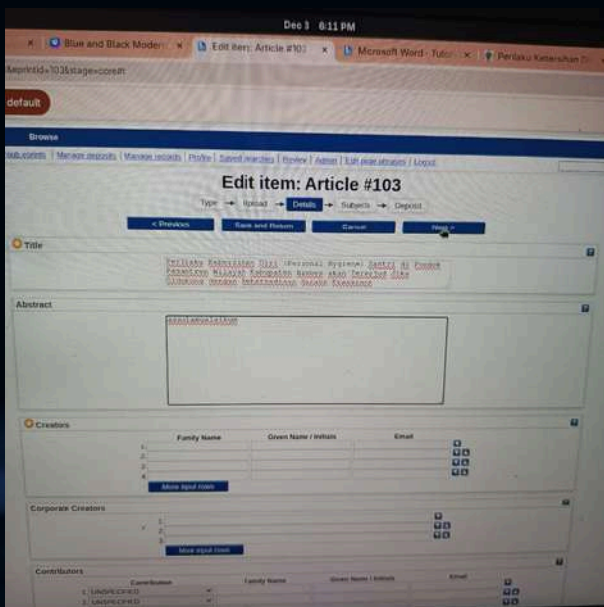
Dec 3 6:11 PM

Blue and Black Moder ×
Edit item: Article #103 ×
Microsoft Word - Tuto ×
Perilaku Kebersihan Di

&eprintid=103&stage=core#t

default

Browse

Sub-scripts | Manage deposits | Manage records | Profile | Saved searches | Review | Admin | Edit page phrases | Logout

Edit item: Article #103

Type → Upload → Details → Subjects → Deposit

< Previous
Save and Return
Cancel
Next >

Title

Perilaku Kebersihan Diri (Personal Hygiene) Santri di Pondok Pesantren Wilayah Kabupaten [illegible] akan Terjadi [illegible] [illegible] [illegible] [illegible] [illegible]

Abstract

assalamualaikum

Creators

| | Family Name | Given Name / Initials | Email |
|---|---|---|---|
| 1. | | | |
| 2. | | | |
| 3. | | | |
| 4. | | | |

More input rows

Corporate Creators

1.
2.
3.

More input rows

Contributors

| | Contribution | Family Name | Given Name / Initials | Email |
|---|---|---|---|---|
| 1. | UNSPECIFIED | | | |
| 2. | UNSPECIFIED | | | |